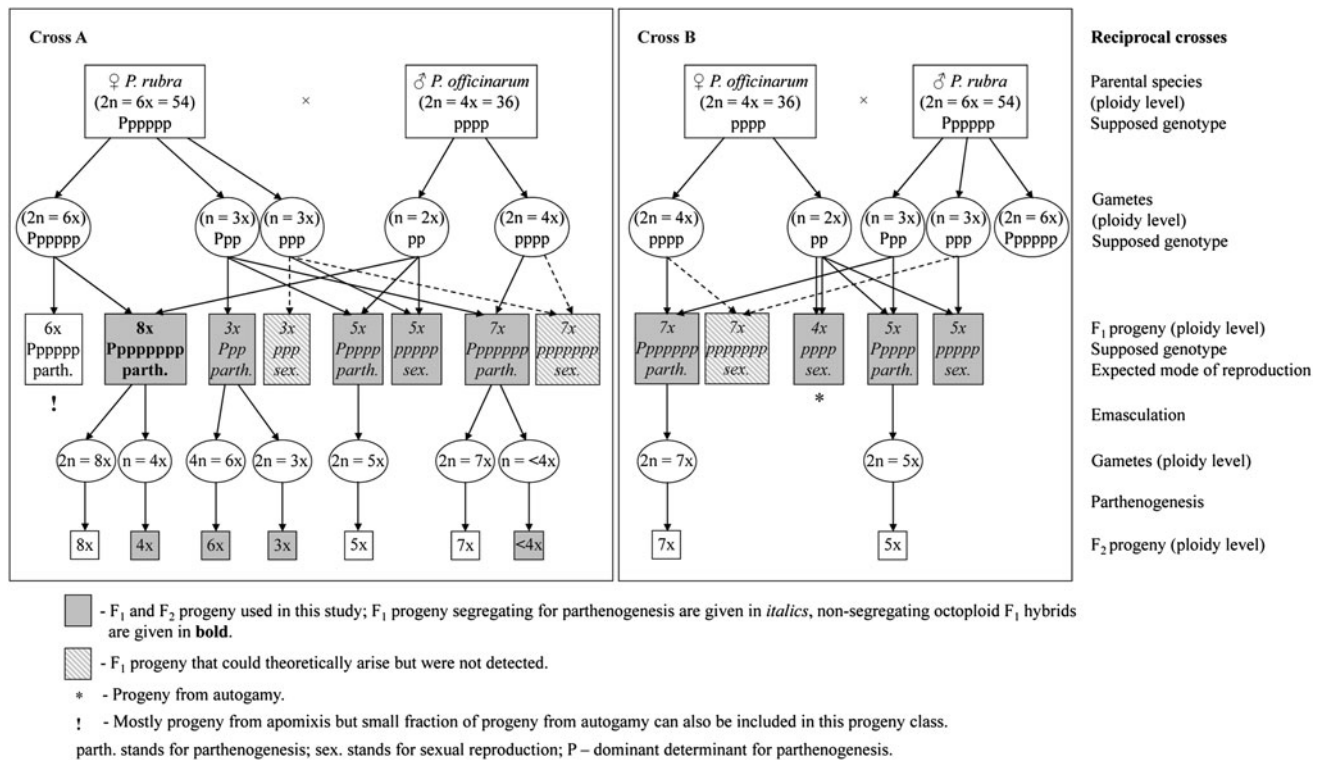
Cross A

♀ P. rubra (2n = 6x = 54) Pppppp

×

♂ P. officinarum (2n = 4x = 36) pppp

(2n = 6x) Pppppp

(n = 3x) Ppp

(n = 3x) ppp

(n = 2x) pp

(2n = 4x) pppp

6x Pppppp parth.

!

8x Pppppppp parth.

3x Ppp parth.

3x ppp sex.

5x Ppppp parth.

5x ppppp sex.

7x Ppppppp parth.

7x ppppppp sex.

(2n = 8x)

(n = 4x)

(4n = 6x)

(2n = 3x)

(2n = 5x)

(2n = 7x)

(n = <4x)

8x

4x

6x

3x

5x

7x

<4x

Cross B

♀ P. officinarum (2n = 4x = 36) pppp

×

♂ P. rubra (2n = 6x = 54) Pppppp

(2n = 4x) pppp

(n = 2x) pp

(n = 3x) Ppp

(n = 3x) ppp

(2n = 6x) Pppppp

7x Ppppppp parth.

7x ppppppp sex.

4x pppp sex.

*

5x Ppppp parth.

5x ppppp sex.

(2n = 7x)

(2n = 5x)

7x

5x

Reciprocal crosses

Parental species (ploidy level) Supposed genotype

Gametes (ploidy level) Supposed genotype

$F_1$ progeny (ploidy level) Supposed genotype Expected mode of reproduction

Emasculation

Gametes (ploidy level)

Parthenogenesis

$F_2$ progeny (ploidy level)

- $F_1$ and $F_2$ progeny used in this study; $F_1$ progeny segregating for parthenogenesis are given in italics, non-segregating octoploid $F_1$ hybrids are given in bold.

- $F_1$ progeny that could theoretically arise but were not detected.

* - Progeny from autogamy.

! - Mostly progeny from apomixis but small fraction of progeny from autogamy can also be included in this progeny class.

parth. stands for parthenogenesis; sex. stands for sexual reproduction; P – dominant determinant for parthenogenesis.